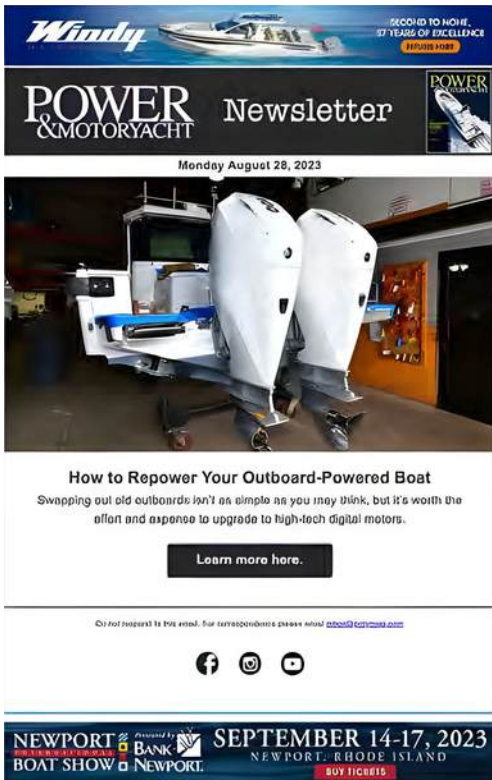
Windy

SECOND TO NONE, 57 YEARS OF EXCELLENCE

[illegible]

POWER &MOTORYACHT Newsletter

POWER &MOTORYACHT

Monday August 28, 2023

How to Repower Your Outboard-Powered Boat

Swapping out old outboards isn't as simple as you may think, but it's worth the effort and expense to upgrade to high-tech digital motors.

Learn more here.

Do not respond to this email. For correspondence please email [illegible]

NEWPORT INTERNATIONAL BOAT SHOW Presented by BANK NEWPORT

SEPTEMBER 14-17, 2023

NEWPORT, RHODE ISLAND

BUY TICKETS